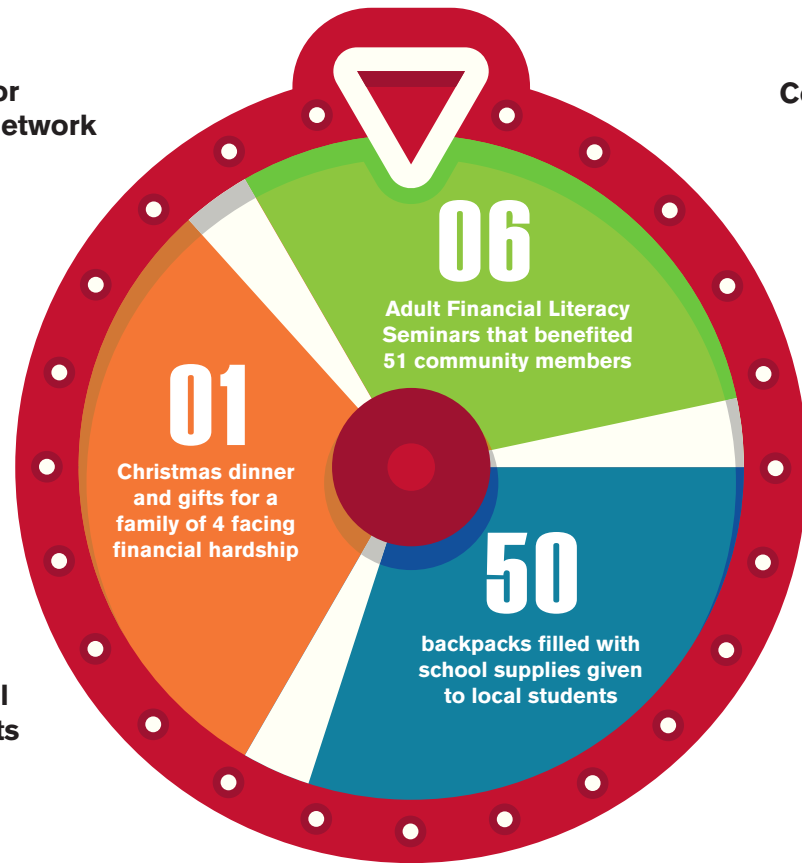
or
etwork

Co

06
Adult Financial Literacy Seminars that benefited 51 community members

01
Christmas dinner and gifts for a family of 4 facing financial hardship

50
backpacks filled with school supplies given to local students

l
ts